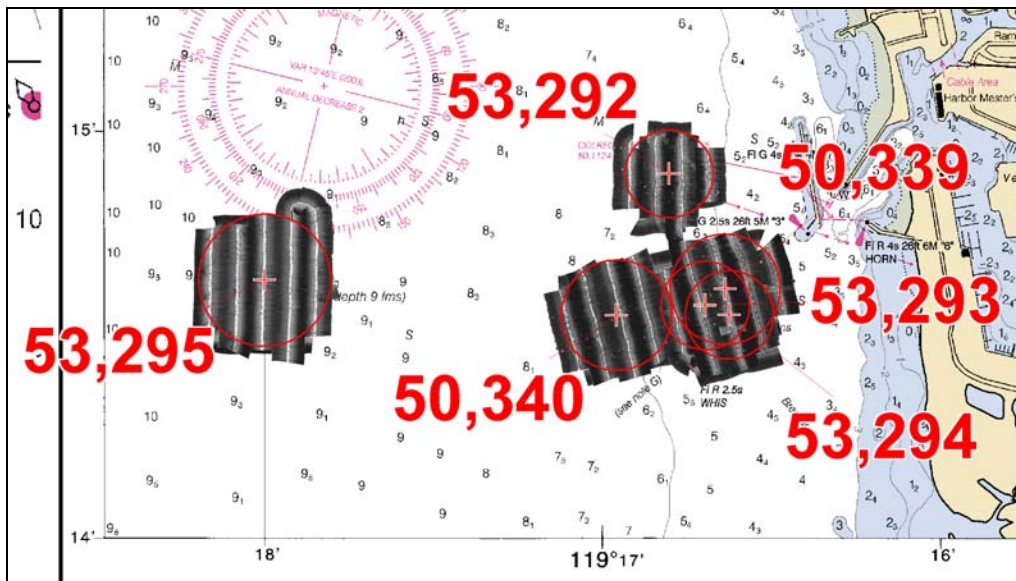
53,292

50,339

53,293

53,295

50,340

53,294

MAGNETIC

VAR 12°45'E (2005)

ANNUAL DECREASE 2'

15'

10

14'

18'

119°17'

16'

Fl G 4s

G 2.5s 26ft 5M "3"

Fl R 4s 26ft 6M "8"

HORN

Fl R 2.5s

WHIS

(see note G)

depth 9 fms)

Cable Area

Harbor Master's

Ram

Ve